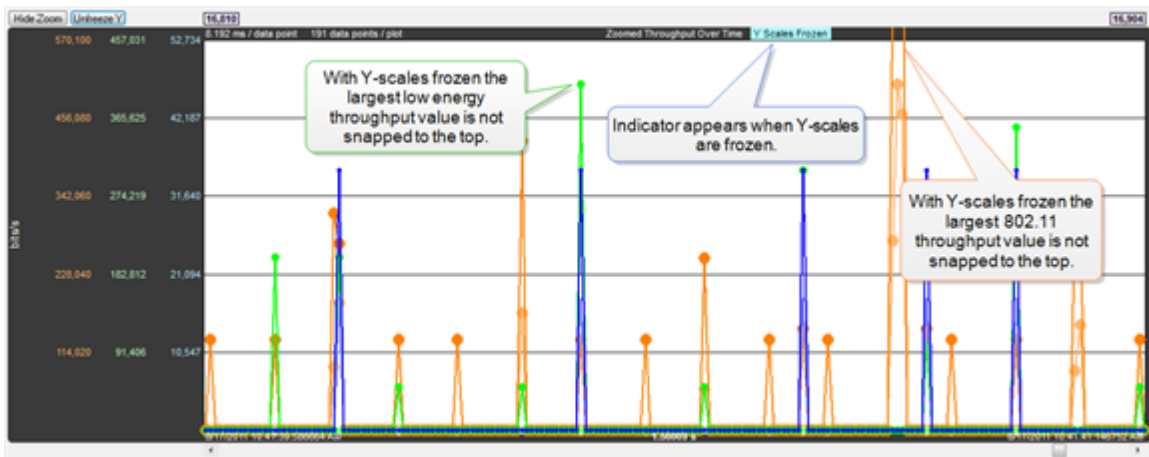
Hide Zoom Unfreeze Y

16,810

16,904

0.192 ms / data point 191 data points / plot

Zoomed Throughput Over Time Y Scales Frozen

570,100 457,031 52,734

456,080 365,625 42,187

342,060 274,219 31,640

228,040 182,812 21,094

114,020 91,406 10,547

bits/s

With Y-scales frozen the largest low energy throughput value is not snapped to the top.

Indicator appears when Y-scales are frozen.

With Y-scales frozen the largest 802.11 throughput value is not snapped to the top.

8/17/2011 10:47:39.596064 AM

1.56009 s

8/17/2011 10:47:41.146752 AM